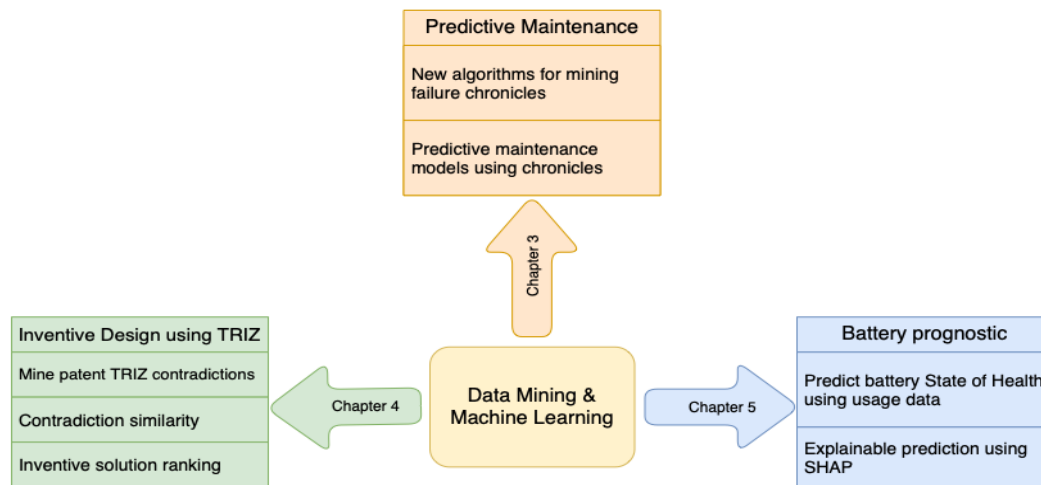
Predictive Maintenance

New algorithms for mining failure chronicles

Predictive maintenance models using chronicles

Chapter 3

Inventive Design using TRIZ

Mine patent TRIZ contradictions

Contradiction similarity

Inventive solution ranking

Chapter 4

Data Mining & Machine Learning

Chapter 5

Battery prognostic

Predict battery State of Health using usage data

Explainable prediction using SHAP